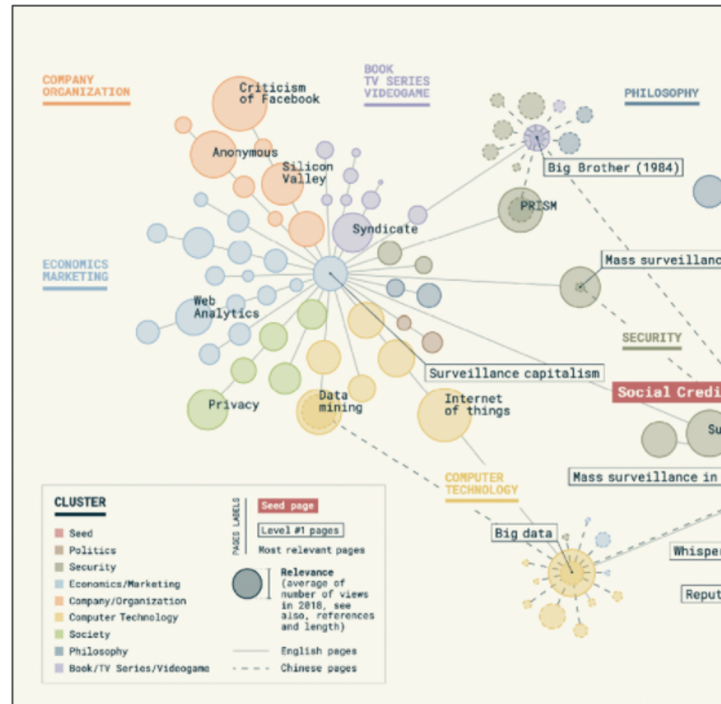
COMPANY ORGANIZATION

BOOK TV SERIES VIDEOGAME

PHILOSOPHY

Criticism of Facebook

Anonymous

Silicon Valley

Big Brother (1984)

PRISM

Syndicate

ECONOMICS MARKETING

Mass surveillanc

Web Analytics

SECURITY

Surveillance capitalism

Social Credi

Privacy

Data mining

Internet of things

Su

Mass surveillance in

COMPUTER TECHNOLOGY

CLUSTER

Seed
Politics
Security
Economics/Marketing
Company/Organization
Computer Technology
Society
Philosophy
Book/TV Series/Videogame

PAGES LABELS

Seed page

Level #1 pages

Most relevant pages

Relevance (average of number of views in 2018, see also, references and length)

English pages

Chinese pages

Big data

Whispe

Reput